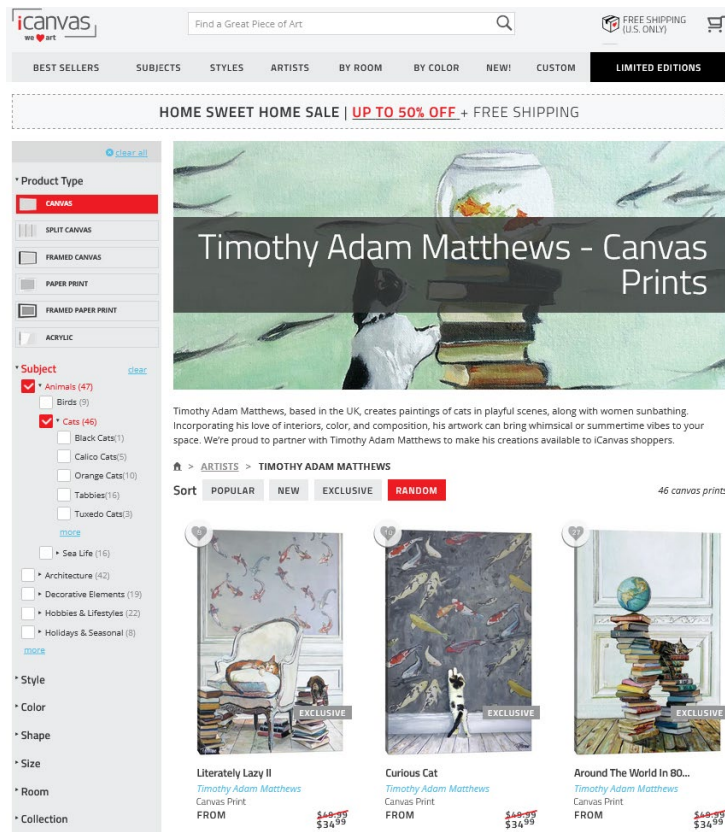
iCanvas
we ♥ art

Find a Great Piece of Art

FREE SHIPPING (U.S. ONLY)

BEST SELLERS SUBJECTS STYLES ARTISTS BY ROOM BY COLOR NEW! CUSTOM LIMITED EDITIONS

HOME SWEET HOME SALE | UP TO 50% OFF + FREE SHIPPING

clear all

Product Type
CANVAS
SPLIT CANVAS
FRAMED CANVAS
PAPER PRINT
FRAMED PAPER PRINT
ACRYLIC

Subject clear
Animals (47)
Birds (9)
Cats (46)
Black Cats(1)
Calico Cats(5)
Orange Cats(10)
Tabbies(16)
Tuxedo Cats(3)
more
Sea Life (16)
Architecture (42)
Decorative Elements (19)
Hobbies & Lifestyles (22)
Holidays & Seasonal (8)
more

Style
Color
Shape
Size
Room
Collection

Timothy Adam Matthews - Canvas Prints

Timothy Adam Matthews, based in the UK, creates paintings of cats in playful scenes, along with women sunbathing. Incorporating his love of interiors, color, and composition, his artwork can bring whimsical or summertime vibes to your space. We're proud to partner with Timothy Adam Matthews to make his creations available to iCanvas shoppers.

> ARTISTS > TIMOTHY ADAM MATTHEWS

Sort POPULAR NEW EXCLUSIVE RANDOM

46 canvas prints

EXCLUSIVE
Literately Lazy II
Timothy Adam Matthews
Canvas Print
FROM $49.99 $34.99

EXCLUSIVE
Curious Cat
Timothy Adam Matthews
Canvas Print
FROM $49.99 $34.99

EXCLUSIVE
Around The World In 80...
Timothy Adam Matthews
Canvas Print
FROM $49.99 $34.99